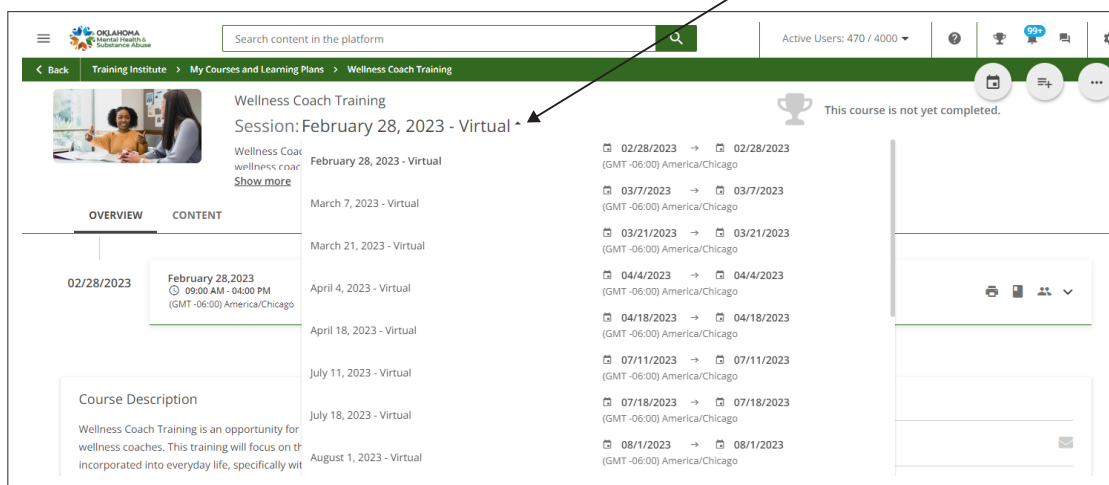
OKLAHOMA Mental Health & Substance Abuse

Search content in the platform

Active Users: 470 / 4000

99+

< Back Training Institute > My Courses and Learning Plans > Wellness Coach Training

Wellness Coach Training

Session: February 28, 2023 - Virtual

This course is not yet completed.

Wellness Coac
wellness coac
Show more

OVERVIEW CONTENT

February 28, 2023 - Virtual
March 7, 2023 - Virtual
March 21, 2023 - Virtual
April 4, 2023 - Virtual
April 18, 2023 - Virtual
July 11, 2023 - Virtual
July 18, 2023 - Virtual
August 1, 2023 - Virtual

02/28/2023 → 02/28/2023
(GMT -06:00) America/Chicago
03/7/2023 → 03/7/2023
(GMT -06:00) America/Chicago
03/21/2023 → 03/21/2023
(GMT -06:00) America/Chicago
04/4/2023 → 04/4/2023
(GMT -06:00) America/Chicago
04/18/2023 → 04/18/2023
(GMT -06:00) America/Chicago
07/11/2023 → 07/11/2023
(GMT -06:00) America/Chicago
07/18/2023 → 07/18/2023
(GMT -06:00) America/Chicago
08/1/2023 → 08/1/2023
(GMT -06:00) America/Chicago

02/28/2023

February 28,2023
09:00 AM - 04:00 PM
(GMT -06:00) America/Chicago

Course Description

Wellness Coach Training is an opportunity for
wellness coaches. This training will focus on th
incorporated into everyday life, specifically wit